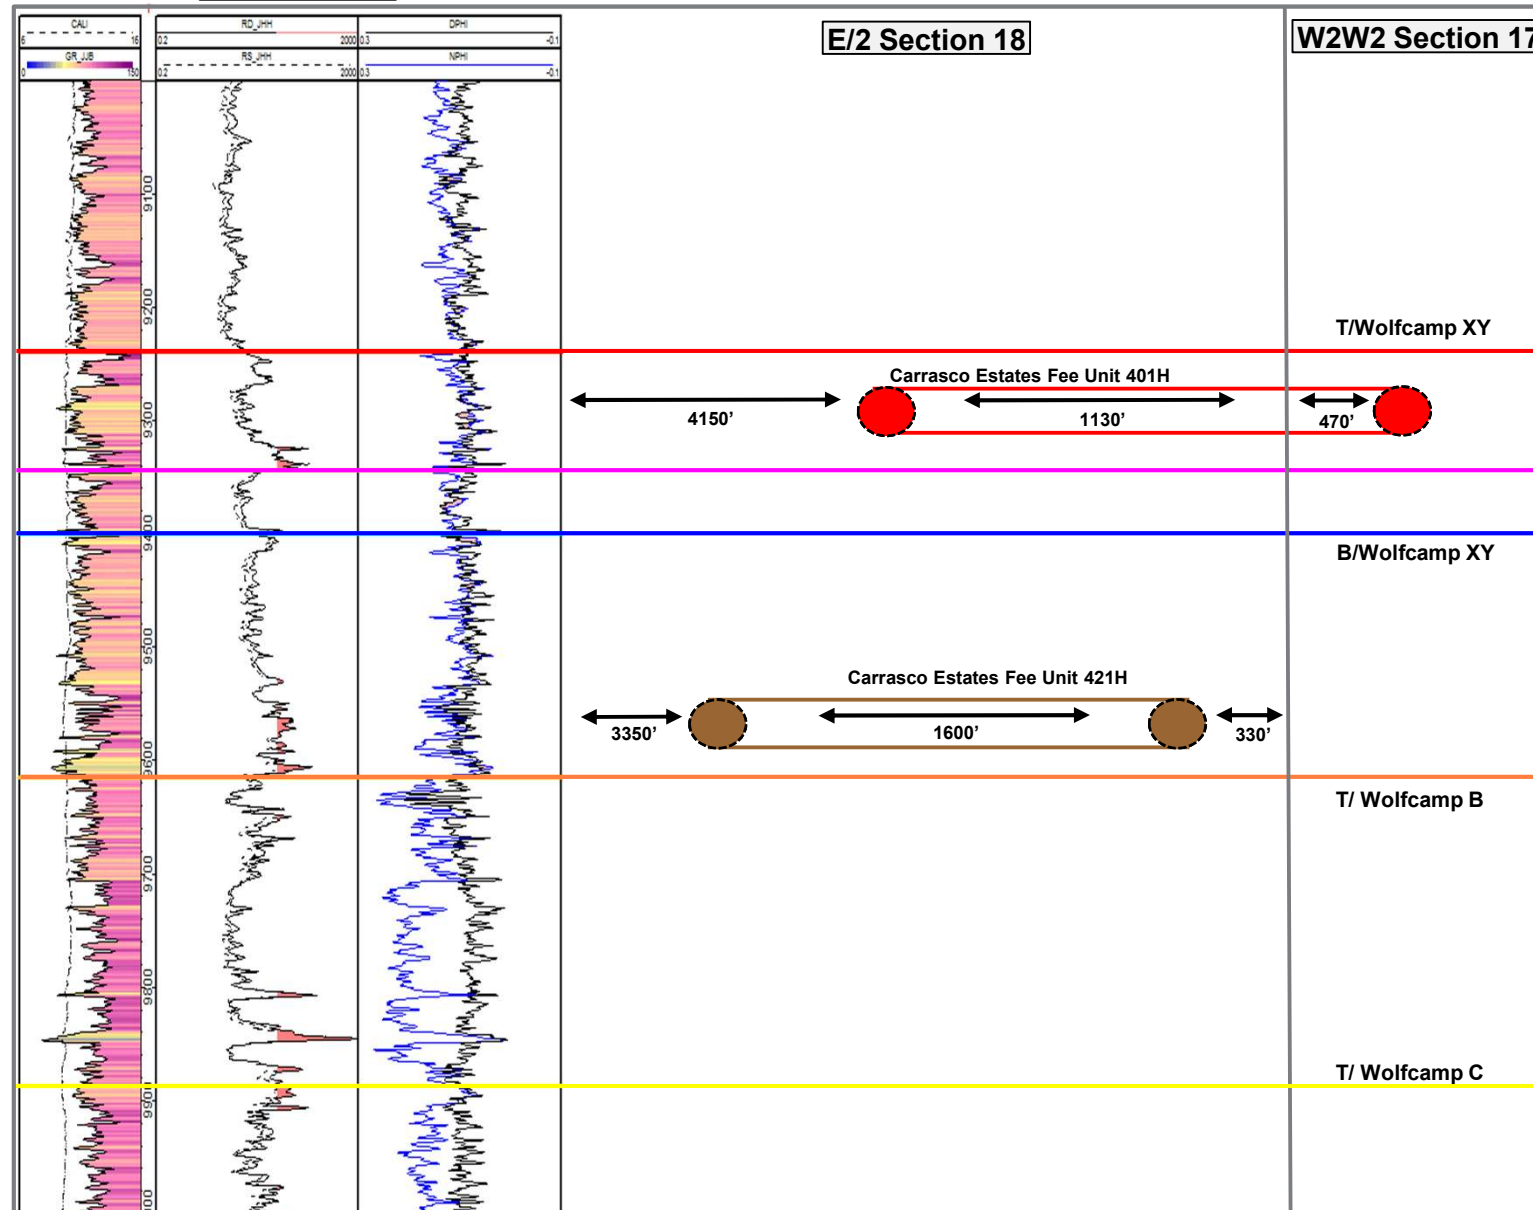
CALI
6 16
GR_JJB
0 150
RD_JHH
0.2 2000
RS_JHH
0.2 2000
DPHI
0.3 -0.1
NPHI
0.3 -0.1

E/2 Section 18

W2W2 Section 17

9100
9200
9300
9400
9500
9600
9700
9800
9900
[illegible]00

T/Wolfcamp XY

Carrasco Estates Fee Unit 401H

4150’
1130’
470’

B/Wolfcamp XY

Carrasco Estates Fee Unit 421H

3350’
1600’
330’

T/ Wolfcamp B

T/ Wolfcamp C